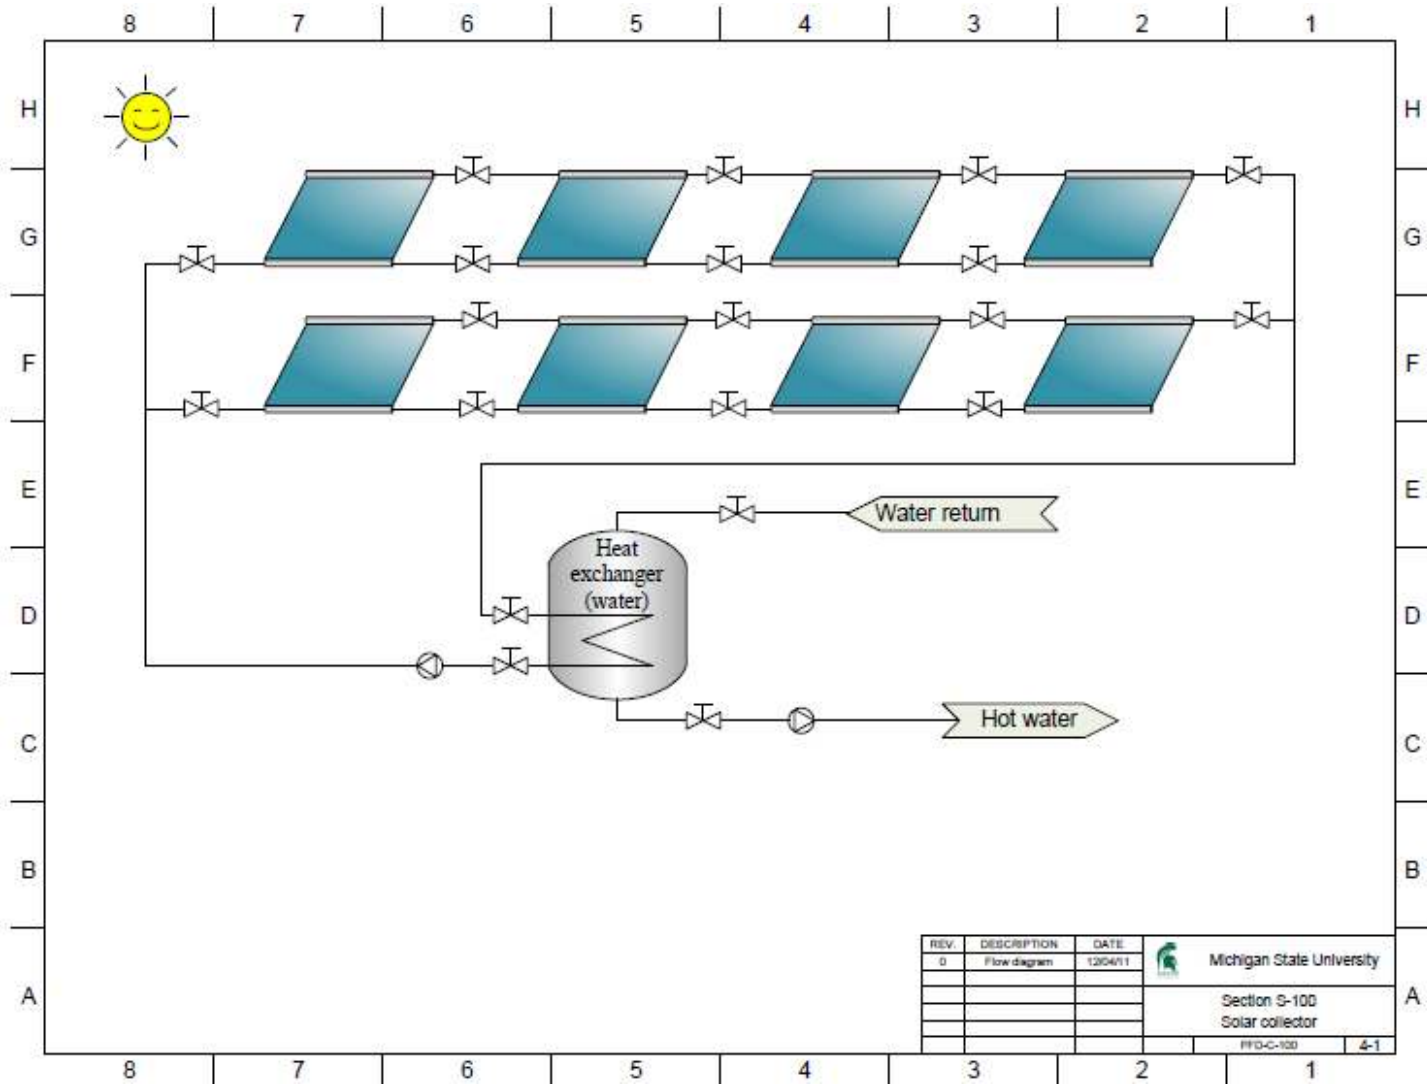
8 7 6 5 4 3 2 1

H G F E D C B A

Heat exchanger (water)

Water return

Hot water

| REV. | DESCRIPTION | DATE |
|---|---|---|
| 0 | Flow diagram | 12/04/11 |

Michigan State University

Section S-100
Solar collector

PFD-C-100 4-1

8 7 6 5 4 3 2 1

H G F E D C B A